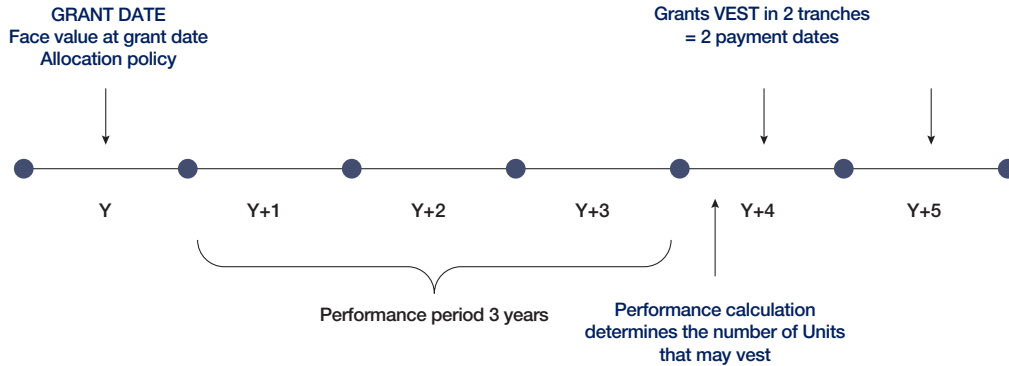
GRANT DATE
Face value at grant date
Allocation policy

Grants VEST in 2 tranches
= 2 payment dates

Y

Y+1

Y+2

Y+3

Y+4

Y+5

Performance period 3 years

Performance calculation determines the number of Units that may vest